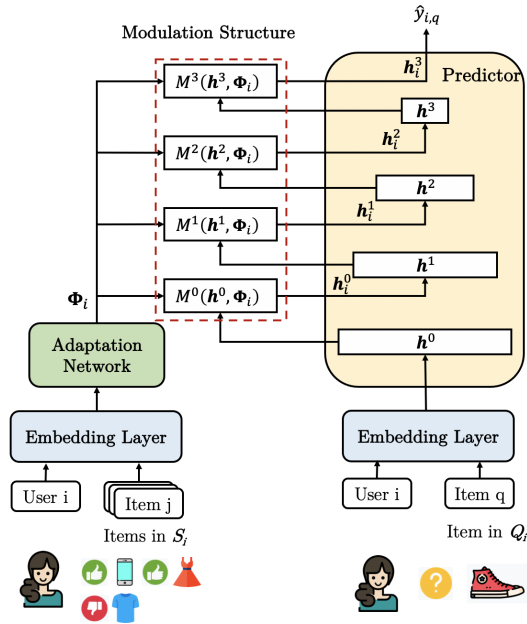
Modulation Structure

$\hat{y}_{i,q}$

Predictor

$M^3(\boldsymbol{h}^3, \boldsymbol{\Phi}_i)$

$\boldsymbol{h}_i^3$

$\boldsymbol{h}^3$

$M^2(\boldsymbol{h}^2, \boldsymbol{\Phi}_i)$

$\boldsymbol{h}_i^2$

$\boldsymbol{h}^2$

$M^1(\boldsymbol{h}^1, \boldsymbol{\Phi}_i)$

$\boldsymbol{h}_i^1$

$\boldsymbol{h}^1$

$\boldsymbol{\Phi}_i$

$M^0(\boldsymbol{h}^0, \boldsymbol{\Phi}_i)$

$\boldsymbol{h}_i^0$

$\boldsymbol{h}^0$

Adaptation Network

Embedding Layer

Embedding Layer

User i

Item j

User i

Item q

Items in $S_i$

Item in $Q_i$